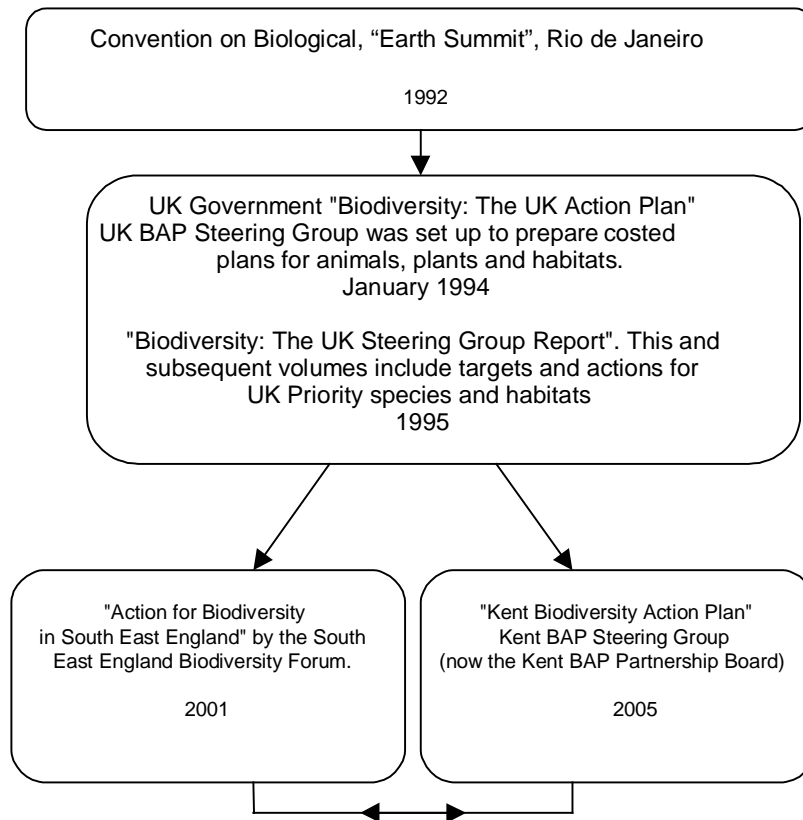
Convention on Biological, “Earth Summit”, Rio de Janeiro

1992

UK Government "Biodiversity: The UK Action Plan"
UK BAP Steering Group was set up to prepare costed plans for animals, plants and habitats.
January 1994

"Biodiversity: The UK Steering Group Report". This and subsequent volumes include targets and actions for UK Priority species and habitats
1995

"Action for Biodiversity in South East England" by the South East England Biodiversity Forum.

2001

"Kent Biodiversity Action Plan"
Kent BAP Steering Group
(now the Kent BAP Partnership Board)

2005